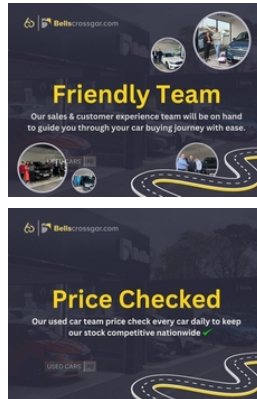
Bellscrossgar.com

Friendly Team

Our sales & customer experience team will be on hand to guide you through your car buying journey with ease.

USED CARS

Bellscrossgar.com

Price Checked

Our used car team price check every car daily to keep our stock competitive nationwide ✓

USED CARS